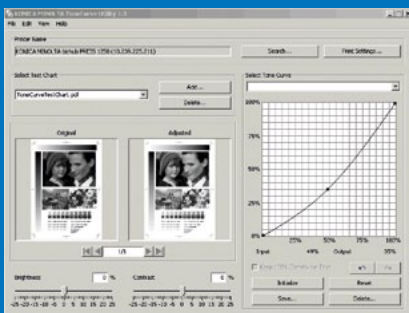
KONICA MINOLTA ToneCurve Utility 1.0
File Edit View Help

Printer Name
KONICA MINOLTA bizhub PRESS 1250 (10.159.225.211)
Search...
Print Settings...

Select Test Chart
ToneCurveTestChart.pdf
Add...
Delete...

Original
Adjusted

1/5

Brightness
0 %
-25 -20 -15 -10 -5 0 5 10 15 20 25

Contrast
0 %
-25 -20 -15 -10 -5 0 5 10 15 20 25

Select Tone Curve

100%
75%
50%
25%
0%
25%
50%
75%
100%
Input
49%
Output
35%

Keep 0% Density or Zero

Initialize
Reset
Save...
Delete...